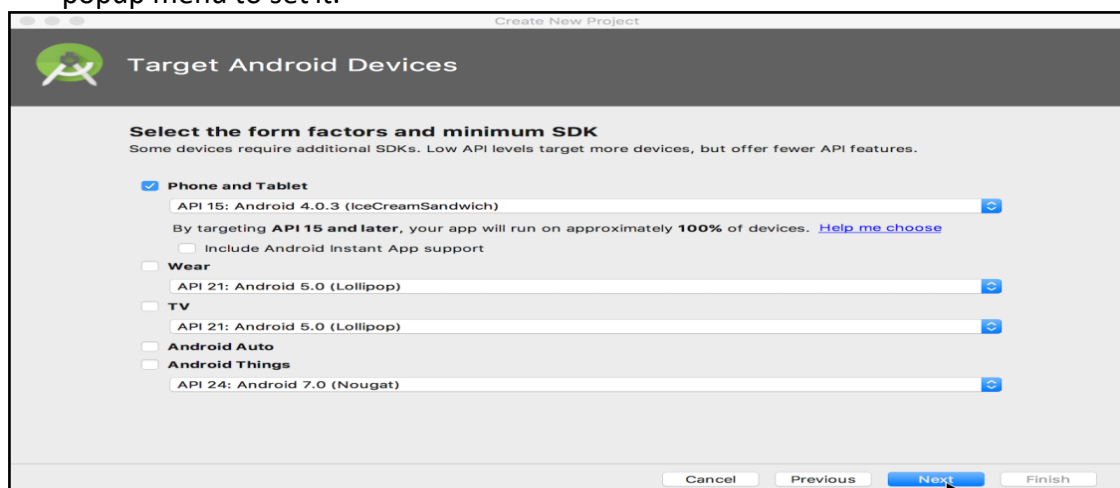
popup menu to set it.

Create New Project

Target Android Devices

Select the form factors and minimum SDK
Some devices require additional SDKs. Low API levels target more devices, but offer fewer API features.

Phone and Tablet
API 15: Android 4.0.3 (IceCreamSandwich)
By targeting **API 15 and later**, your app will run on approximately **100%** of devices. Help me choose
Include Android Instant App support

Wear
API 21: Android 5.0 (Lollipop)

TV
API 21: Android 5.0 (Lollipop)

Android Auto

Android Things
API 24: Android 7.0 (Nougat)

Cancel Previous Next Finish